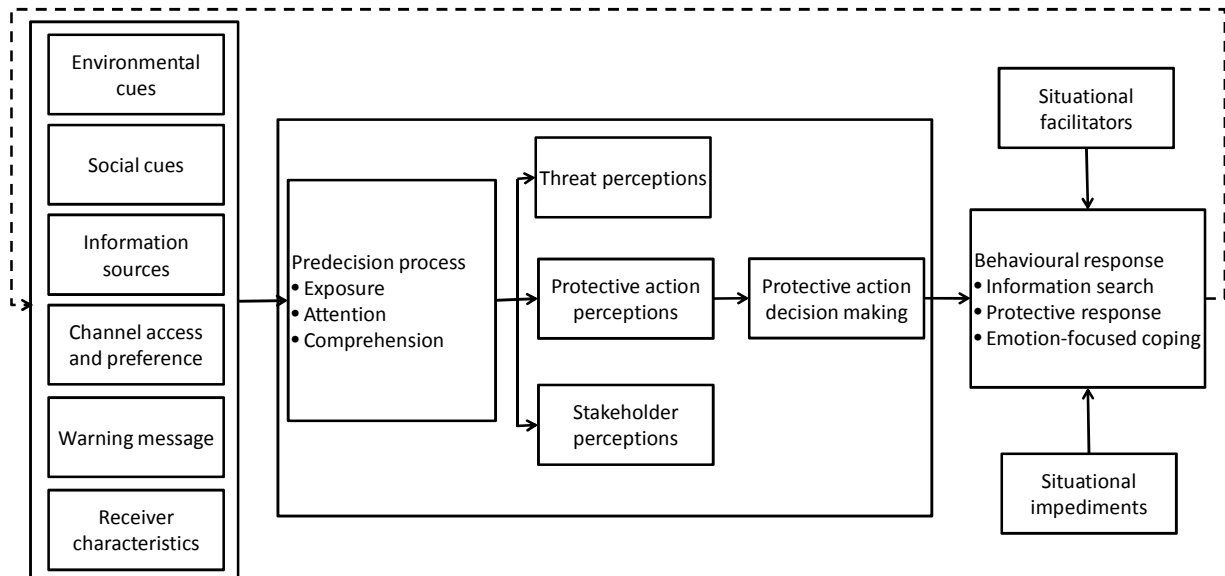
Environmental cues

Social cues

Information sources

Channel access and preference

Warning message

Receiver characteristics

Predecision process
• Exposure
• Attention
• Comprehension

Threat perceptions

Protective action perceptions

Stakeholder perceptions

Protective action decision making

Situational facilitators

Behavioural response
• Information search
• Protective response
• Emotion-focused coping

Situational impediments